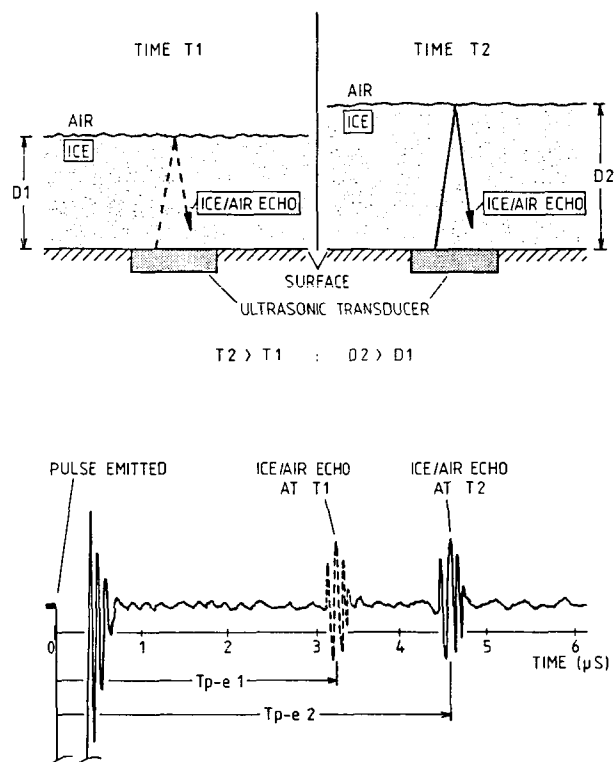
TIME T1

TIME T2

AIR

ICE

D1

ICE/AIR ECHO

AIR

ICE

D2

ICE/AIR ECHO

SURFACE

ULTRASONIC TRANSDUCER

T2 > T1 : D2 > D1

PULSE EMITTED

ICE/AIR ECHO AT T1

ICE/AIR ECHO AT T2

0 1 2 3 4 5 6

TIME (µS)

Tp-e 1

Tp-e 2